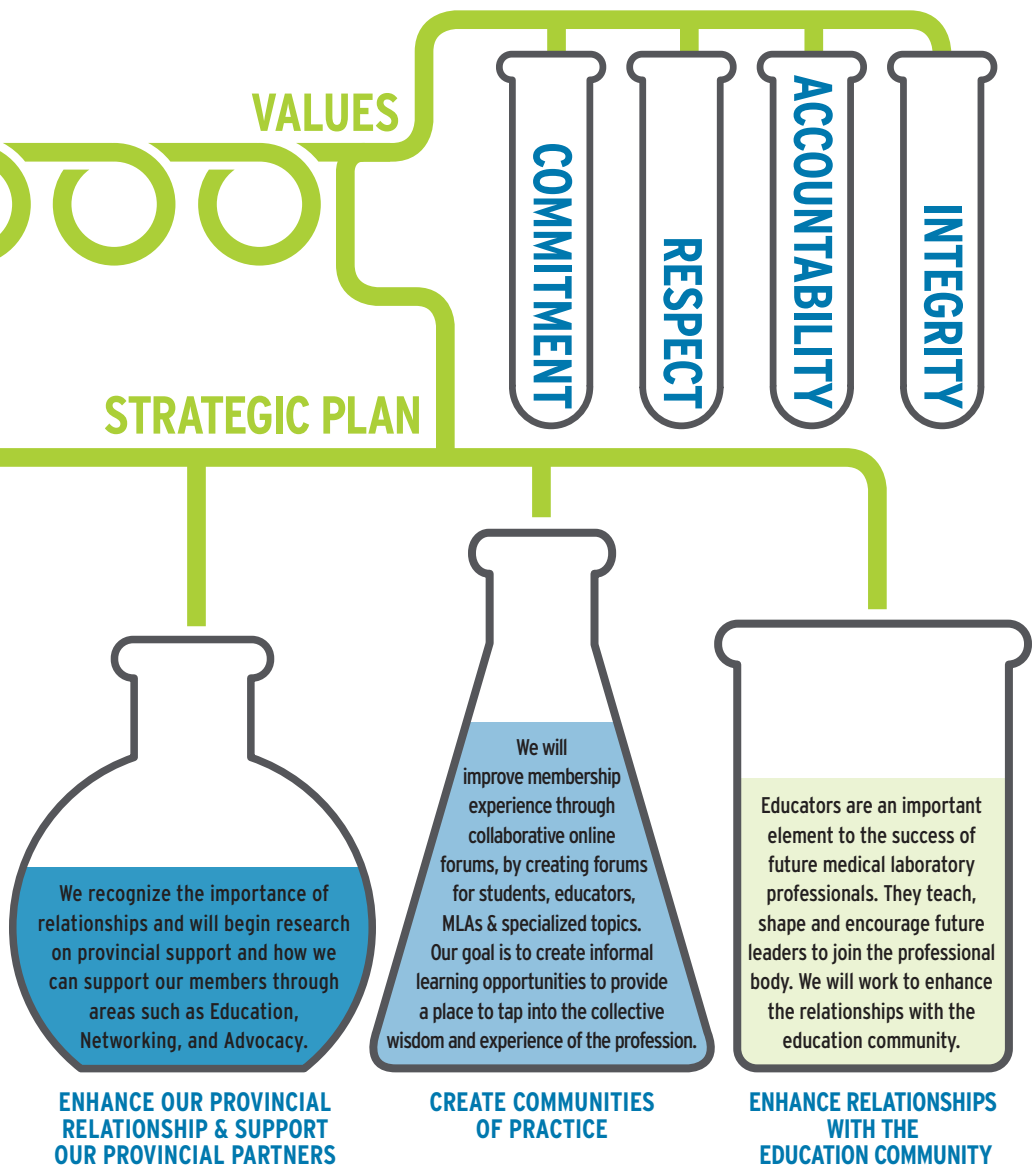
VALUES

COMMITMENT

RESPECT

ACCOUNTABILITY

INTEGRITY

STRATEGIC PLAN

We recognize the importance of relationships and will begin research on provincial support and how we can support our members through areas such as Education, Networking, and Advocacy.

ENHANCE OUR PROVINCIAL RELATIONSHIP & SUPPORT OUR PROVINCIAL PARTNERS

We will improve membership experience through collaborative online forums, by creating forums for students, educators, MLAs & specialized topics. Our goal is to create informal learning opportunities to provide a place to tap into the collective wisdom and experience of the profession.

CREATE COMMUNITIES OF PRACTICE

Educators are an important element to the success of future medical laboratory professionals. They teach, shape and encourage future leaders to join the professional body. We will work to enhance the relationships with the education community.

ENHANCE RELATIONSHIPS WITH THE EDUCATION COMMUNITY